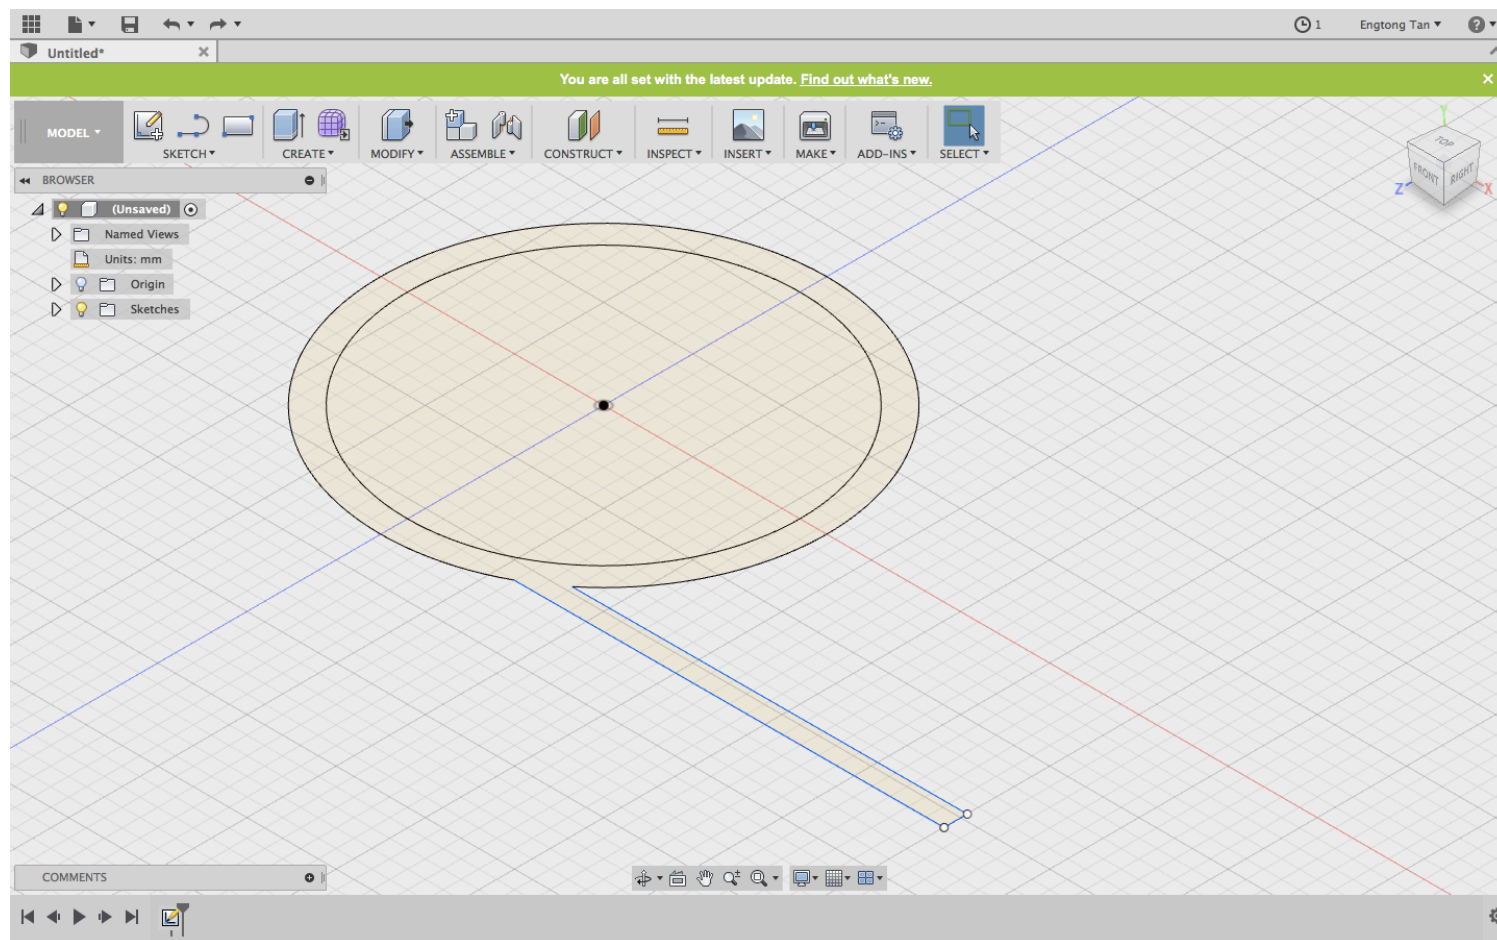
1 Engtong Tan

Untitled*

You are all set with the latest update. Find out what's new.

MODEL

SKETCH

CREATE

MODIFY

ASSEMBLE

CONSTRUCT

INSPECT

INSERT

MAKE

ADD-INS

SELECT

BROWSER

(Unsaved)

Named Views

Units: mm

Origin

Sketches

TOP

FRONT

RIGHT

Y

Z

X

COMMENTS